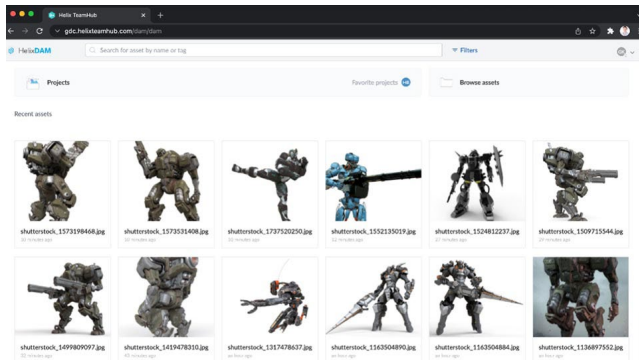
Helix TeamHub

gdc.helixteamhub.com/dam/dam

HelixDAM

Search for asset by name or tag

Filters

Projects

Favorite projects 0

Browse assets

Recent assets

shutterstock_1573198468.jpg
30 minutes ago

shutterstock_1573531408.jpg
30 minutes ago

shutterstock_1737520250.jpg
30 minutes ago

shutterstock_1552135019.jpg
32 minutes ago

shutterstock_1524812237.jpg
37 minutes ago

shutterstock_1509715544.jpg
39 minutes ago

shutterstock_1499809097.jpg
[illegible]

shutterstock_1419478310.jpg
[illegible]

shutterstock_1317478637.jpg
an hour ago

shutterstock_1163504890.jpg
an hour ago

shutterstock_1163504884.jpg
an hour ago

shutterstock_1136897552.jpg
an hour ago